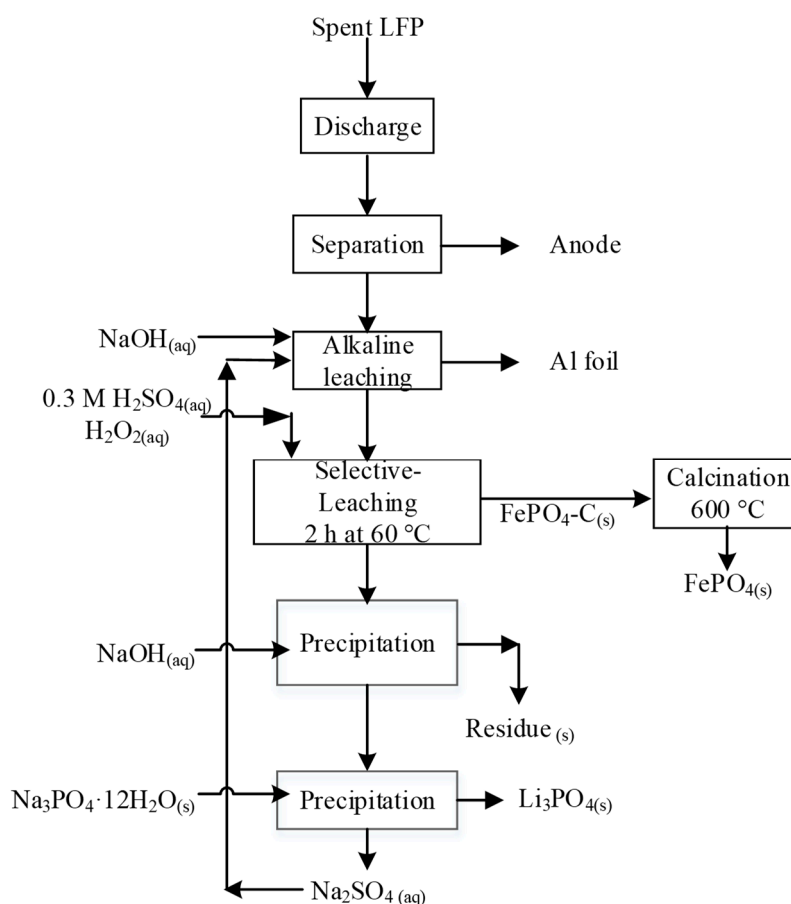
Spent LFP

Discharge

Separation

Anode

$NaOH_{(aq)}$

Alkaline leaching

Al foil

0.3 M $H_2SO_{4(aq)}$
$H_2O_{2(aq)}$

Selective-Leaching
2 h at 60 °C

$FePO_4$-$C_{(s)}$

Calcination
600 °C

$FePO_{4(s)}$

$NaOH_{(aq)}$

Precipitation

Residue $_{(s)}$

$Na_3PO_4 \cdot 12H_2O_{(s)}$

Precipitation

$Li_3PO_{4(s)}$

$Na_2SO_{4\,(aq)}$